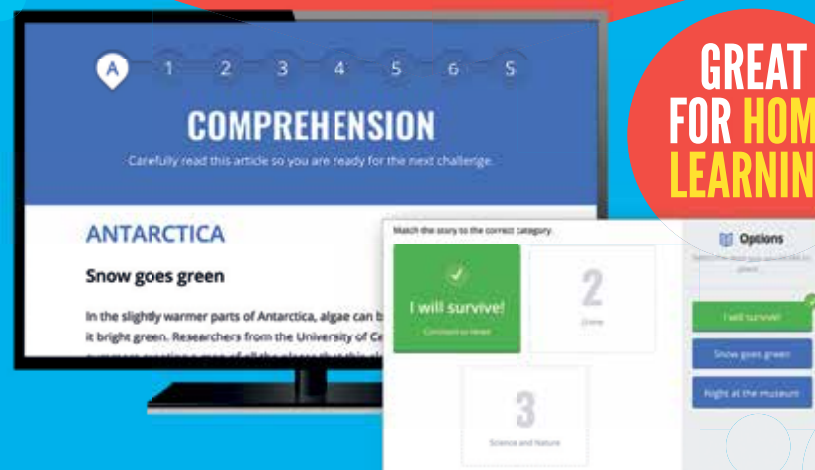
A 1 2 3 4 5 6 5

COMPREHENSION

Carefully read this article so you are ready for the next challenge.

ANTARCTICA

Snow goes green

In the slightly warmer parts of Antarctica, algae can b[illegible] it bright green. Researchers from the University of C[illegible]

GREAT FOR HOM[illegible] LEARNIN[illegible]

Match the story to the correct category.

I will survive!

Contained to news

2

Crime

3

Science and Nature

Options

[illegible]

I will survive!

Snow goes green

Night at the museum